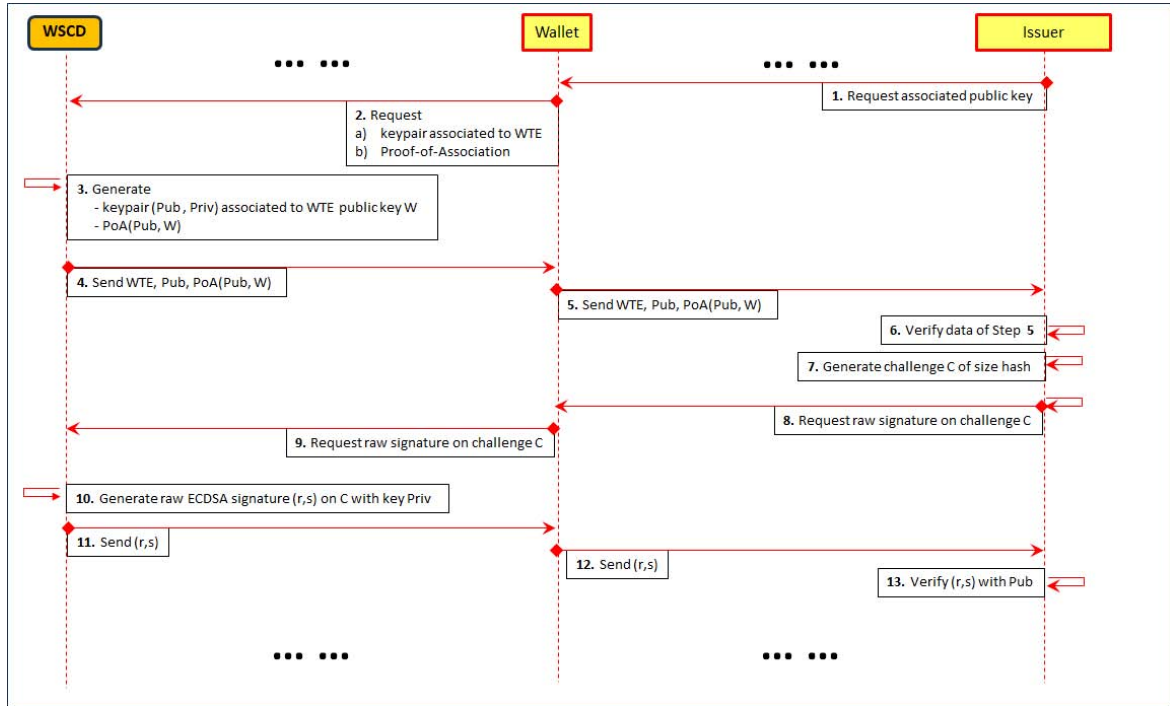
WSCD

Wallet

Issuer

••• •••

••• •••

1. Request associated public key

2. Request
a) keypair associated to WTE
b) Proof-of-Association

3. Generate
- keypair (Pub , Priv) associated to WTE public key W
- PoA(Pub, W)

4. Send WTE, Pub, PoA(Pub, W)

5. Send WTE, Pub, PoA(Pub, W)

6. Verify data of Step 5

7. Generate challenge C of size hash

8. Request raw signature on challenge C

9. Request raw signature on challenge C

10. Generate raw ECDSA signature (r,s) on C with key Priv

11. Send (r,s)

12. Send (r,s)

13. Verify (r,s) with Pub

••• •••

••• •••